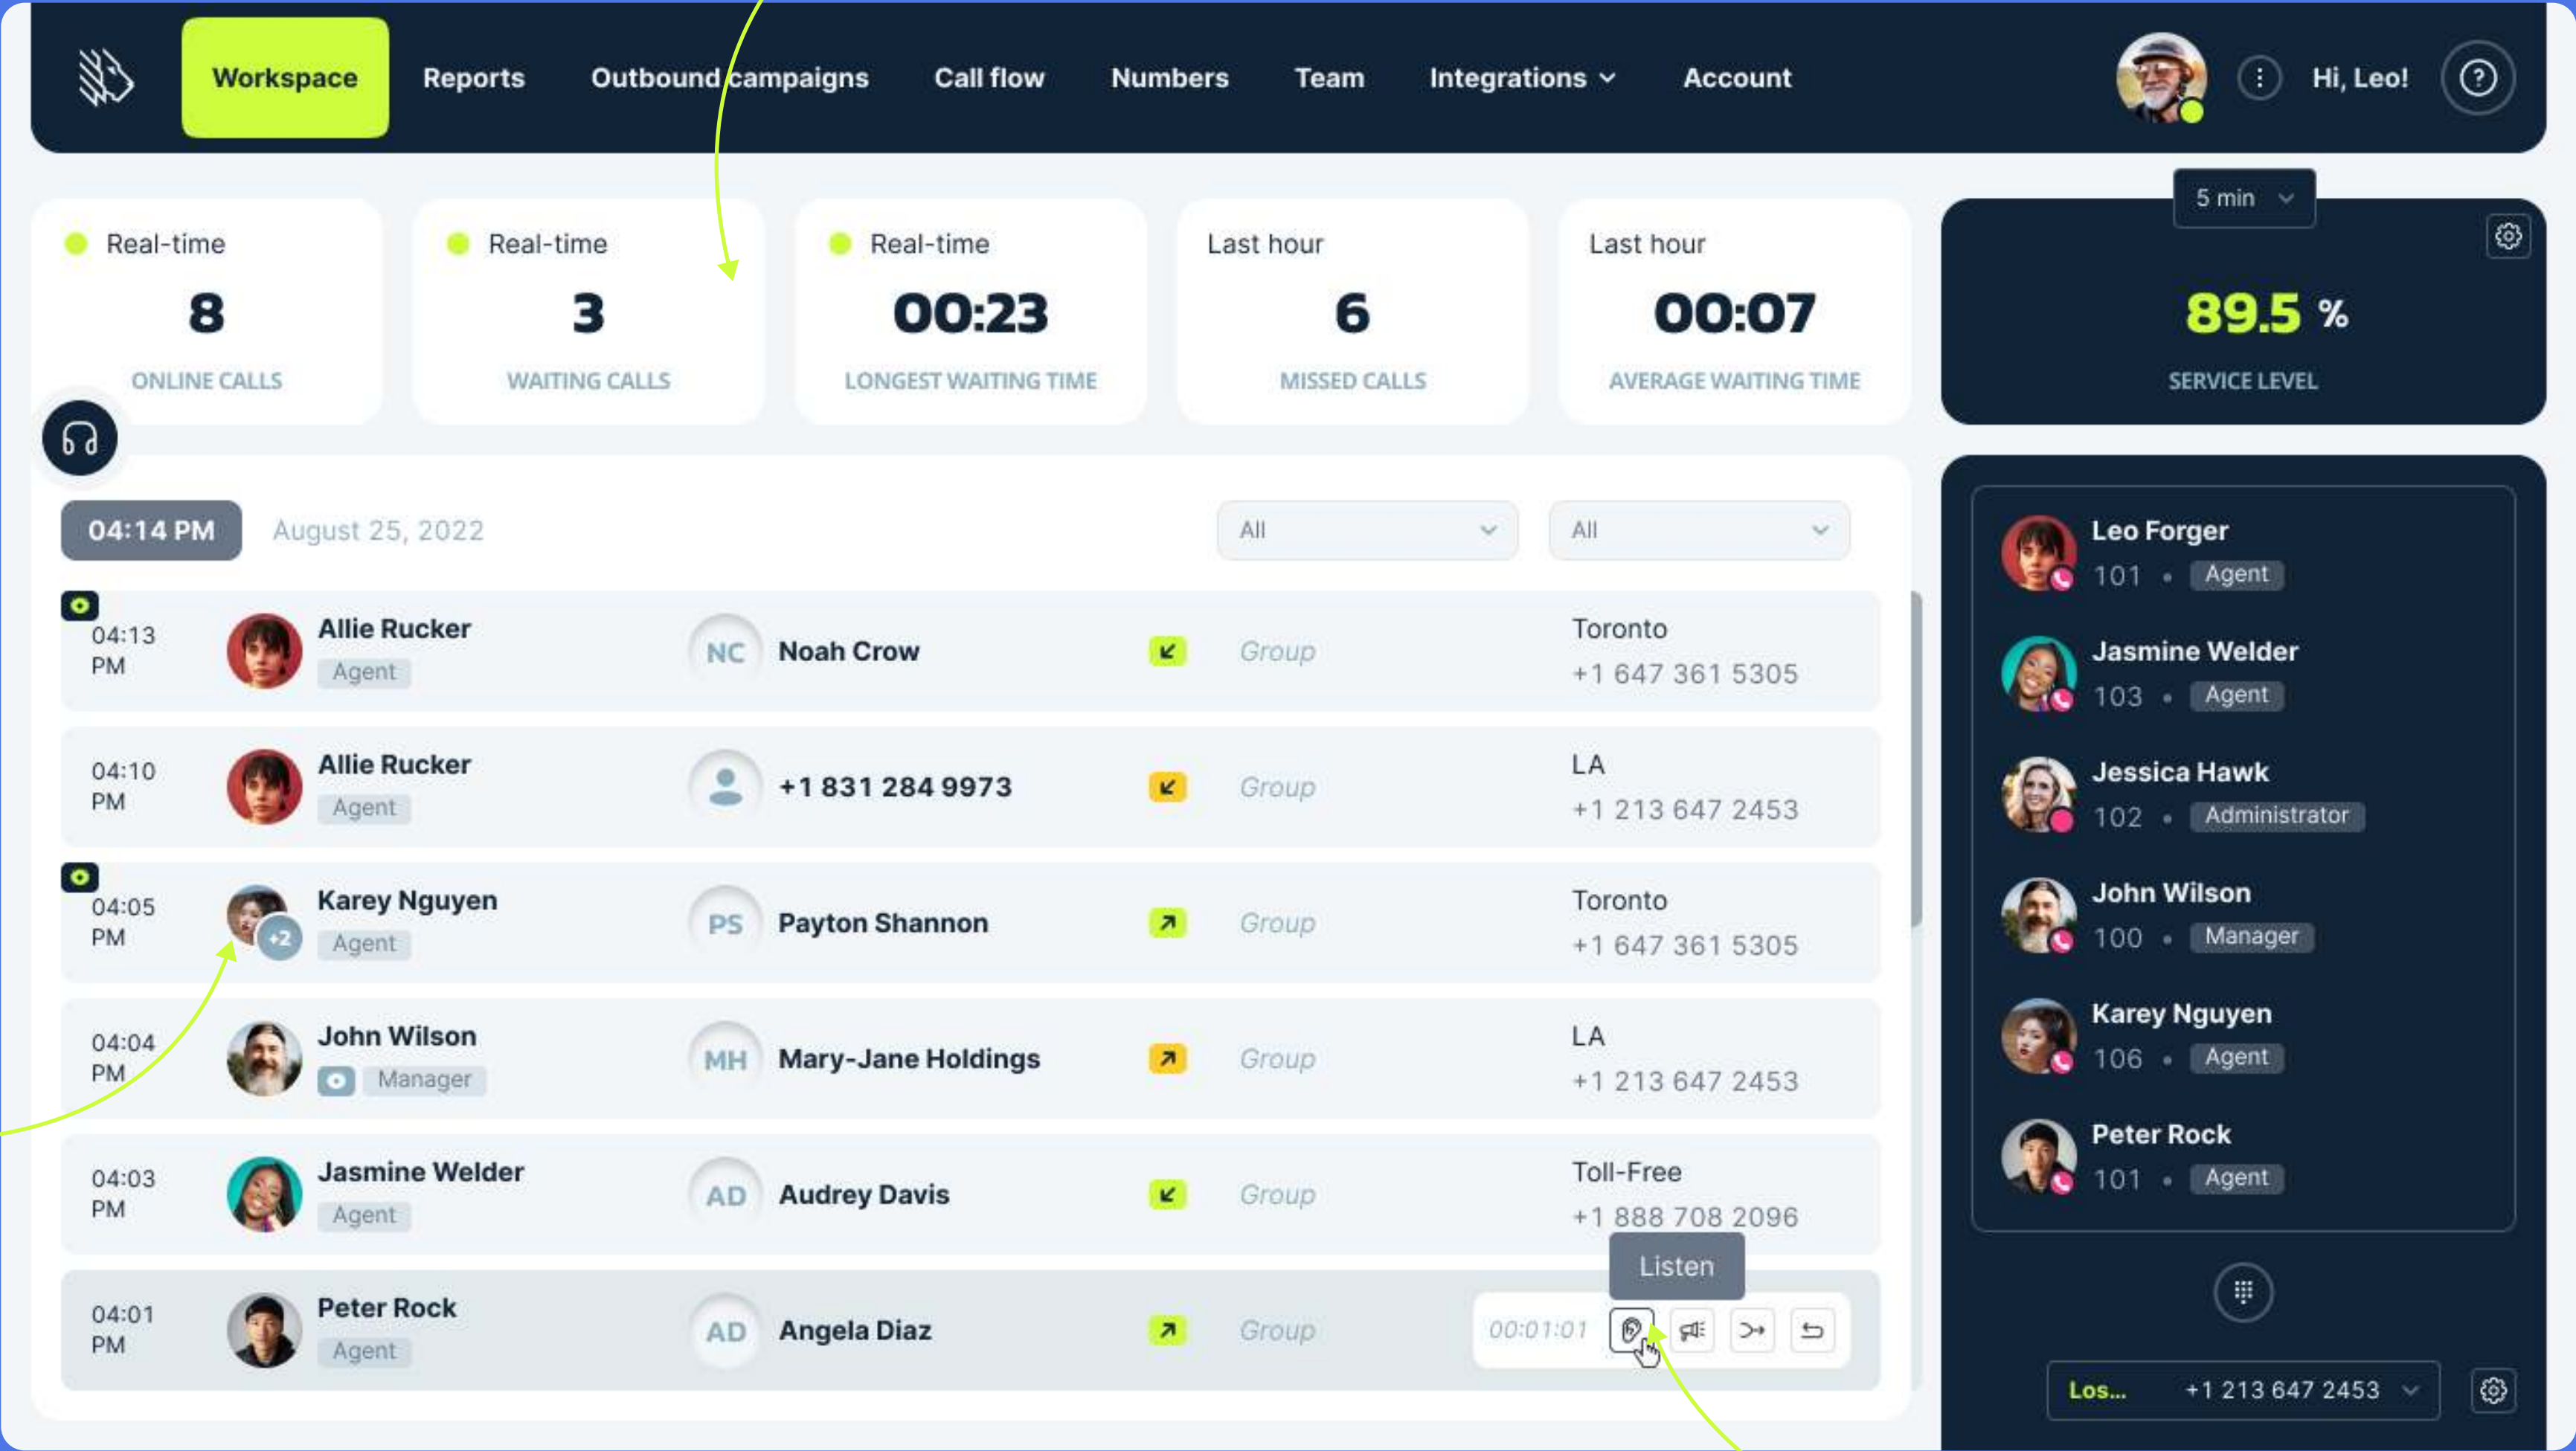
Workspace Reports Outbound campaigns Call flow Numbers Team Integrations Account

Hi, Leo!

Real-time
8
ONLINE CALLS

Real-time
3
WAITING CALLS

Real-time
00:23
LONGEST WAITING TIME

Last hour
6
MISSED CALLS

Last hour
00:07
AVERAGE WAITING TIME

5 min
89.5 %
SERVICE LEVEL

04:14 PM August 25, 2022 All All

| | | | | | |
|---|---|---|---|---|---|
| 04:13 PM | Allie Rucker Agent | NC Noah Crow | | Group | Toronto +1 647 361 5305 |
| 04:10 PM | Allie Rucker Agent | +1 831 284 9973 | | Group | LA +1 213 647 2453 |
| 04:05 PM | Karey Nguyen +2 Agent | PS Payton Shannon | | Group | Toronto +1 647 361 5305 |
| 04:04 PM | John Wilson Manager | MH Mary-Jane Holdings | | Group | LA +1 213 647 2453 |
| 04:03 PM | Jasmine Welder Agent | AD Audrey Davis | | Group | Toll-Free +1 888 708 2096 |
| 04:01 PM | Peter Rock Agent | AD Angela Diaz | | Group | 00:01:01 Listen |

Leo Forger
101 • Agent
Jasmine Welder
103 • Agent
Jessica Hawk
102 • Administrator
John Wilson
100 • Manager
Karey Nguyen
106 • Agent
Peter Rock
101 • Agent

Los... +1 213 647 2453